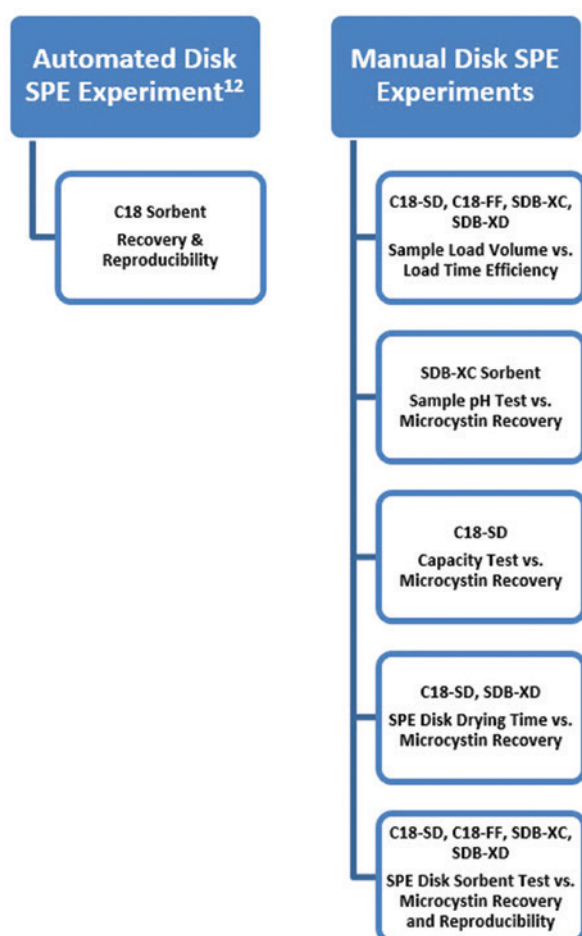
Automated Disk SPE Experiment$^{12}$

C18 Sorbent

Recovery & Reproducibility

Manual Disk SPE Experiments

C18-SD, C18-FF, SDB-XC, SDB-XD

Sample Load Volume vs. Load Time Efficiency

SDB-XC Sorbent

Sample pH Test vs. Microcystin Recovery

C18-SD

Capacity Test vs. Microcystin Recovery

C18-SD, SDB-XD

SPE Disk Drying Time vs. Microcystin Recovery

C18-SD, C18-FF, SDB-XC, SDB-XD

SPE Disk Sorbent Test vs. Microcystin Recovery and Reproducibility